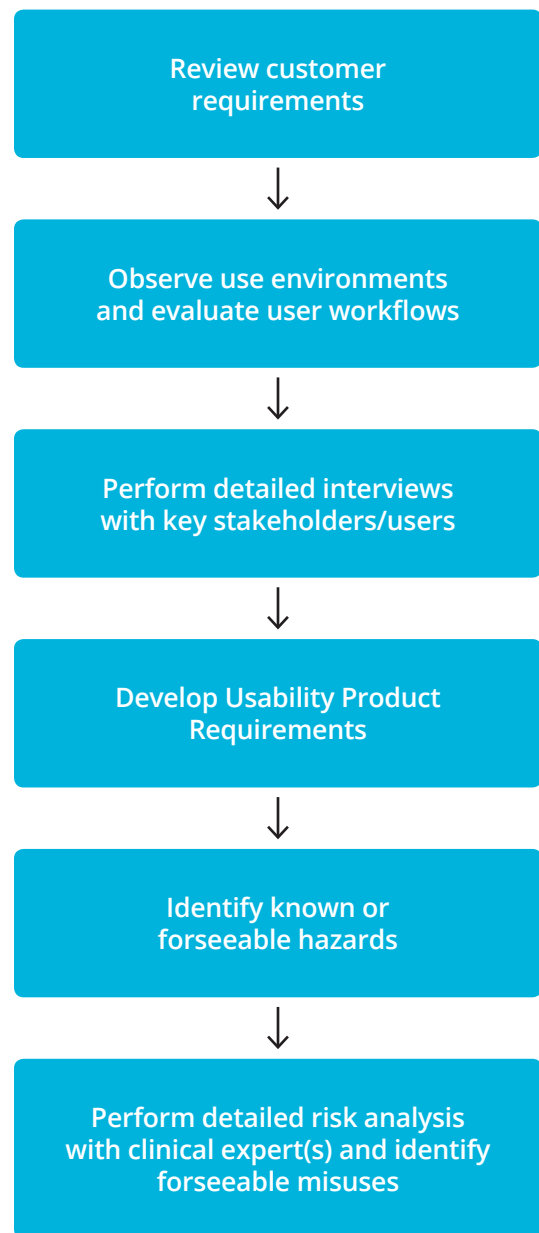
Review customer requirements

Observe use environments and evaluate user workflows

Perform detailed interviews with key stakeholders/users

Develop Usability Product Requirements

Identify known or forseeable hazards

Perform detailed risk analysis with clinical expert(s) and identify forseeable misuses